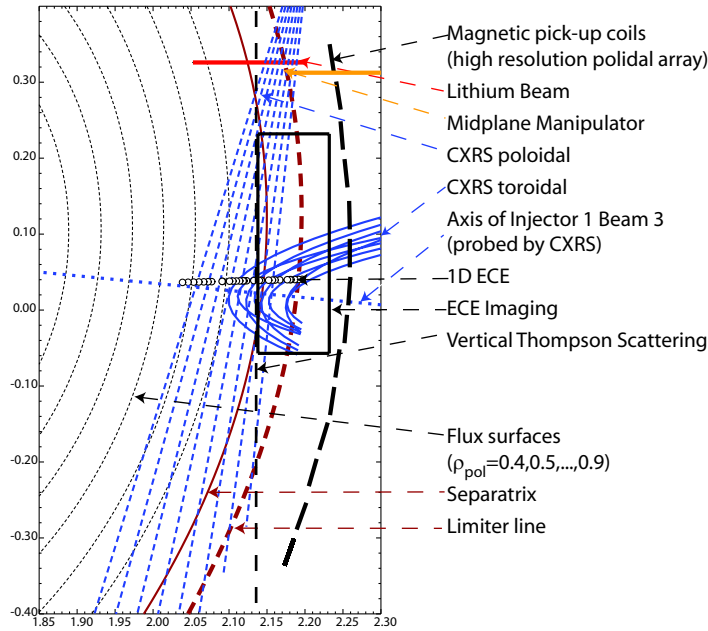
0.30
0.20
0.10
0.00
-0.10
-0.20
-0.30
-0.40
1.85 1.90 1.95 2.00 2.05 2.10 2.15 2.20 2.25 2.30

Magnetic pick-up coils (high resolution polidal array)
Lithium Beam
Midplane Manipulator
CXRS poloidal
CXRS toroidal
Axis of Injector 1 Beam 3 (probed by CXRS)
1D ECE
ECE Imaging
Vertical Thompson Scattering
Flux surfaces ($\rho_{pol}$=0.4,0.5,...,0.9)
Separatrix
Limiter line